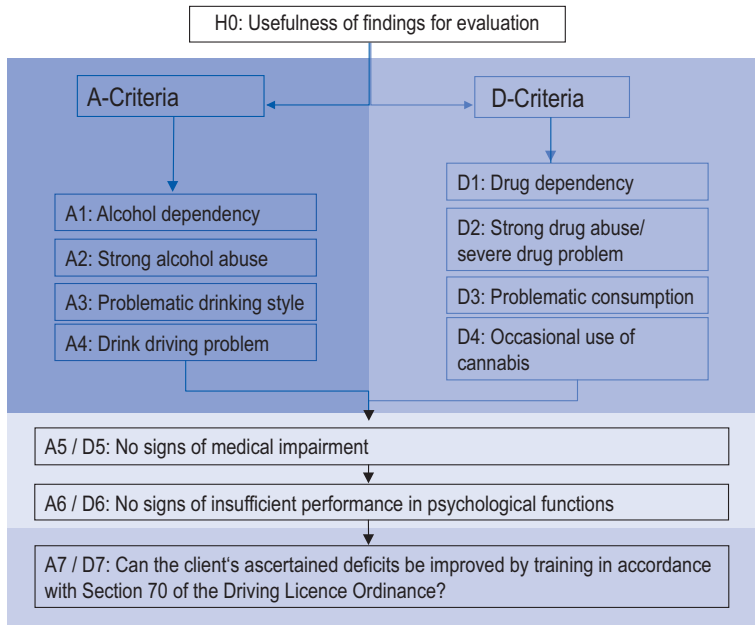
H0: Usefulness of findings for evaluation

A-Criteria

D-Criteria

A1: Alcohol dependency

A2: Strong alcohol abuse

A3: Problematic drinking style

A4: Drink driving problem

D1: Drug dependency

D2: Strong drug abuse/ severe drug problem

D3: Problematic consumption

D4: Occasional use of cannabis

A5 / D5: No signs of medical impairment

A6 / D6: No signs of insufficient performance in psychological functions

A7 / D7: Can the client‘s ascertained deficits be improved by training in accordance with Section 70 of the Driving Licence Ordinance?